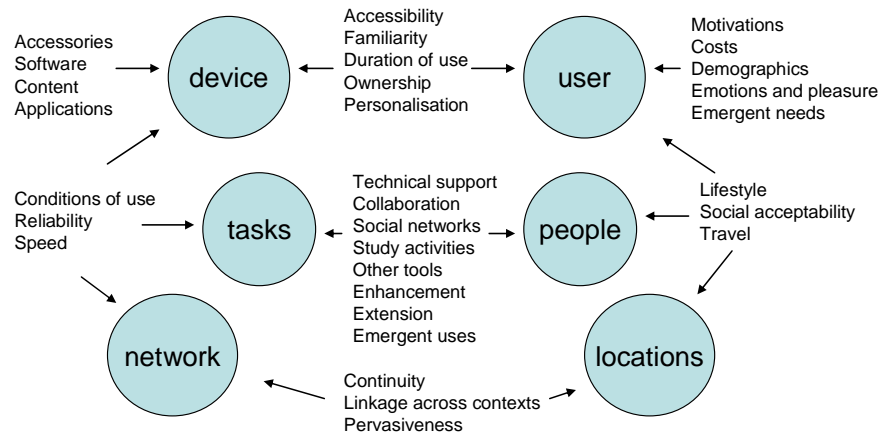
Accessories
Software
Content
Applications

device

Accessibility
Familiarity
Duration of use
Ownership
Personalisation

user

Motivations
Costs
Demographics
Emotions and pleasure
Emergent needs

Conditions of use
Reliability
Speed

tasks

Technical support
Collaboration
Social networks
Study activities
Other tools
Enhancement
Extension
Emergent uses

people

Lifestyle
Social acceptability
Travel

network

locations

Continuity
Linkage across contexts
Pervasiveness